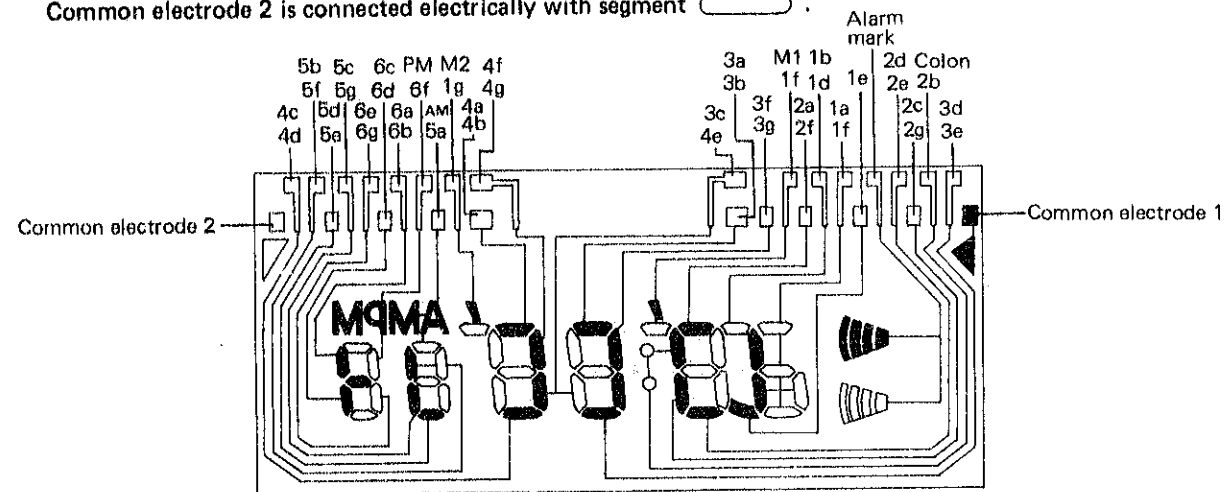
Common electrode 2 is connected electrically with segment ( ).

5b 5c 6c PM M2 4f
5f 5g 6d 6f 1g 4g
4c 5d 6e 6a AM 4a
4d 5a 6g 6b 5a 4b

3a M1 1b Alarm mark
3b 1f 1d 1e 2d Colon
3c 3f 2a 1a 2e 2b
4e 3g 2f 1f 2c 3d
2g 3e

Common electrode 2

Common electrode 1

M PM AM